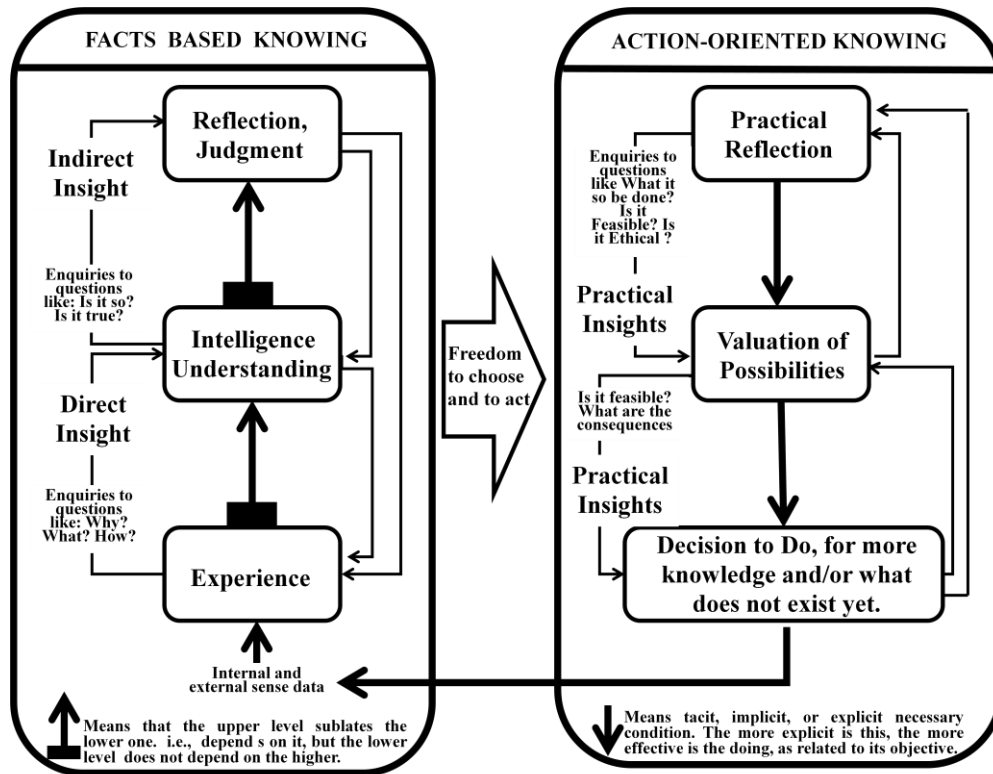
FACTS BASED KNOWING

Reflection, Judgment

Indirect Insight

Enquiries to questions like: Is it so? Is it true?

Intelligence Understanding

Direct Insight

Enquiries to questions like: Why? What? How?

Experience

Internal and external sense data

Means that the upper level sublates the lower one. i.e., depend s on it, but the lower level does not depend on the higher.

Freedom to choose and to act

ACTION-ORIENTED KNOWING

Practical Reflection

Enquiries to questions like What it so be done? Is it Feasible? Is it Ethical ?

Practical Insights

Valuation of Possibilities

Is it feasible? What are the consequences

Practical Insights

Decision to Do, for more knowledge and/or what does not exist yet.

Means tacit, implicit, or explicit necessary condition. The more explicit is this, the more effective is the doing, as related to its objective.